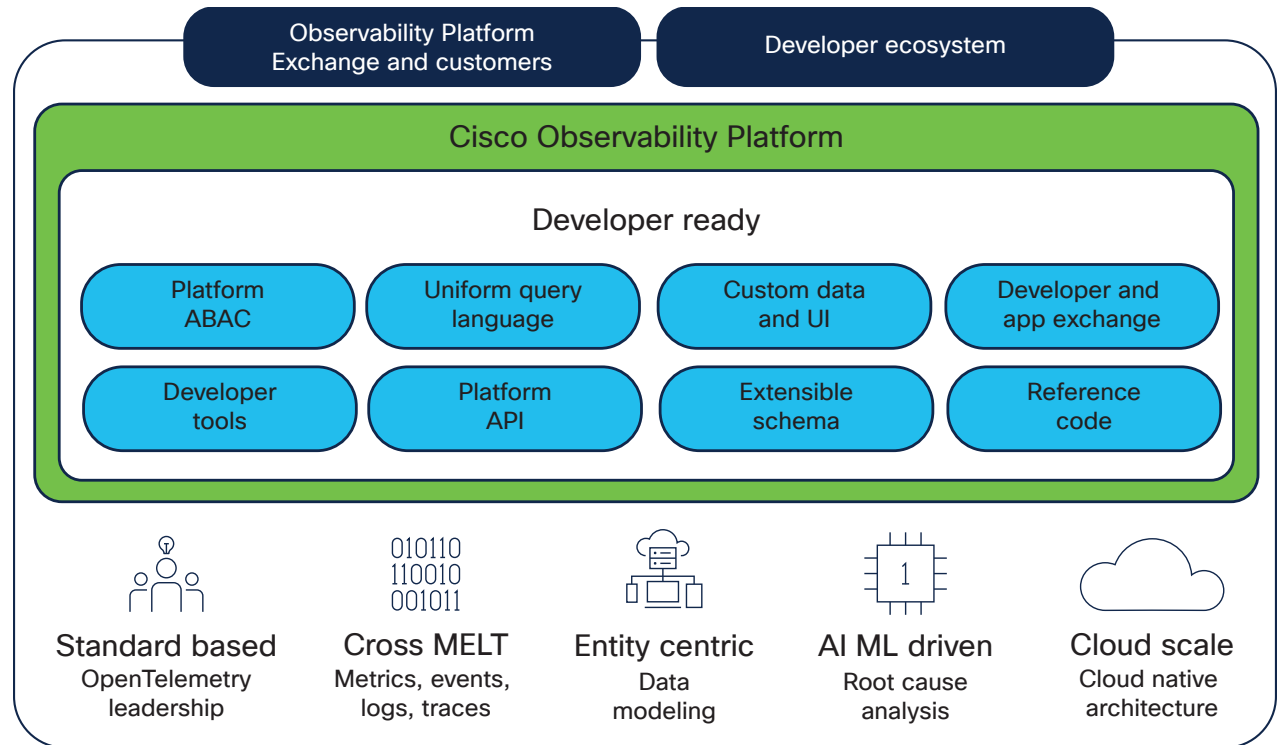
Observability Platform Exchange and customers

Developer ecosystem

Cisco Observability Platform

Developer ready

Platform ABAC

Uniform query language

Custom data and UI

Developer and app exchange

Developer tools

Platform API

Extensible schema

Reference code

010110
110010
001011

1

Standard based
OpenTelemetry leadership

Cross MELT
Metrics, events, logs, traces

Entity centric
Data modeling

AI ML driven
Root cause analysis

Cloud scale
Cloud native architecture